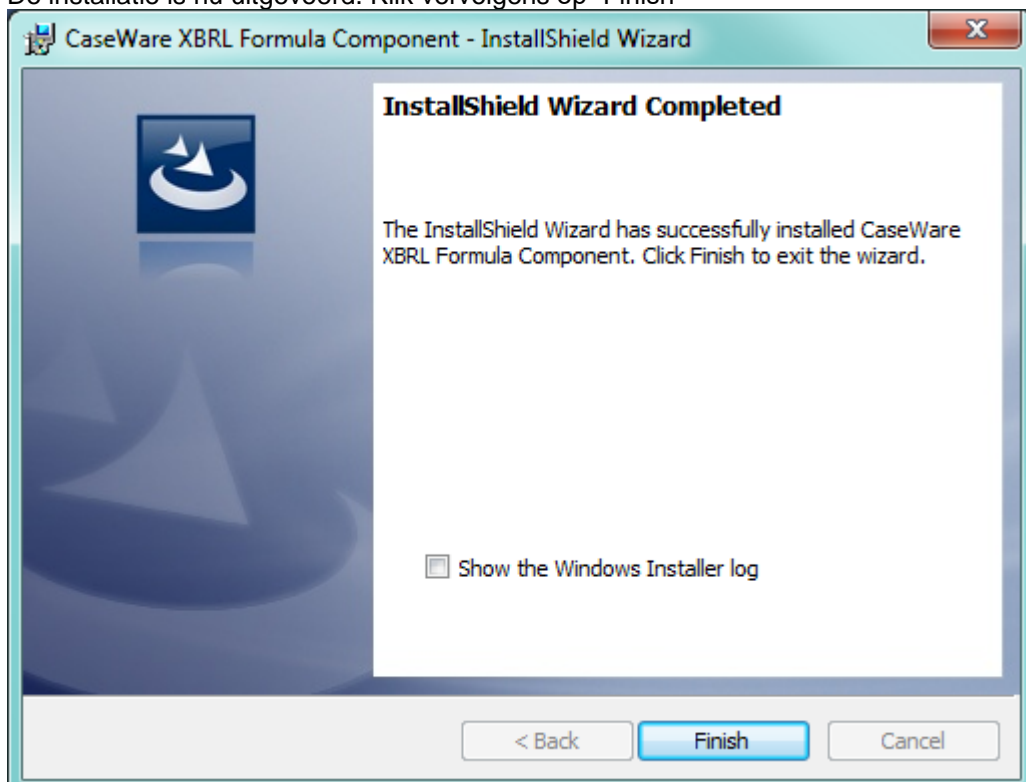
De installatie is nu uitgevoerd. Klik vervolgens op 'Finish'

CaseWare XBRL Formula Component - InstallShield Wizard

InstallShield Wizard Completed

The InstallShield Wizard has successfully installed CaseWare XBRL Formula Component. Click Finish to exit the wizard.

Show the Windows Installer log

< Back

Finish

Cancel